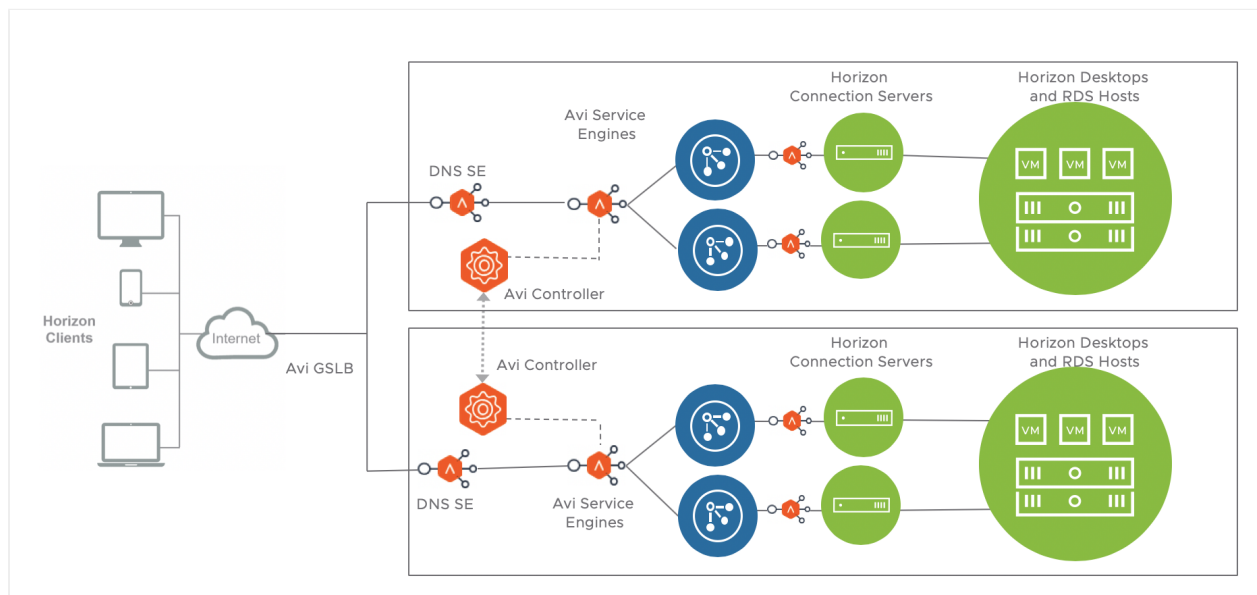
Horizon Clients

Internet

Avi GSLB

Avi Service Engines

DNS SE

Avi Controller

Horizon Connection Servers

Horizon Desktops and RDS Hosts

VM VM VM

Avi Controller

DNS SE

Avi Service Engines

Horizon Connection Servers

Horizon Desktops and RDS Hosts

VM VM VM